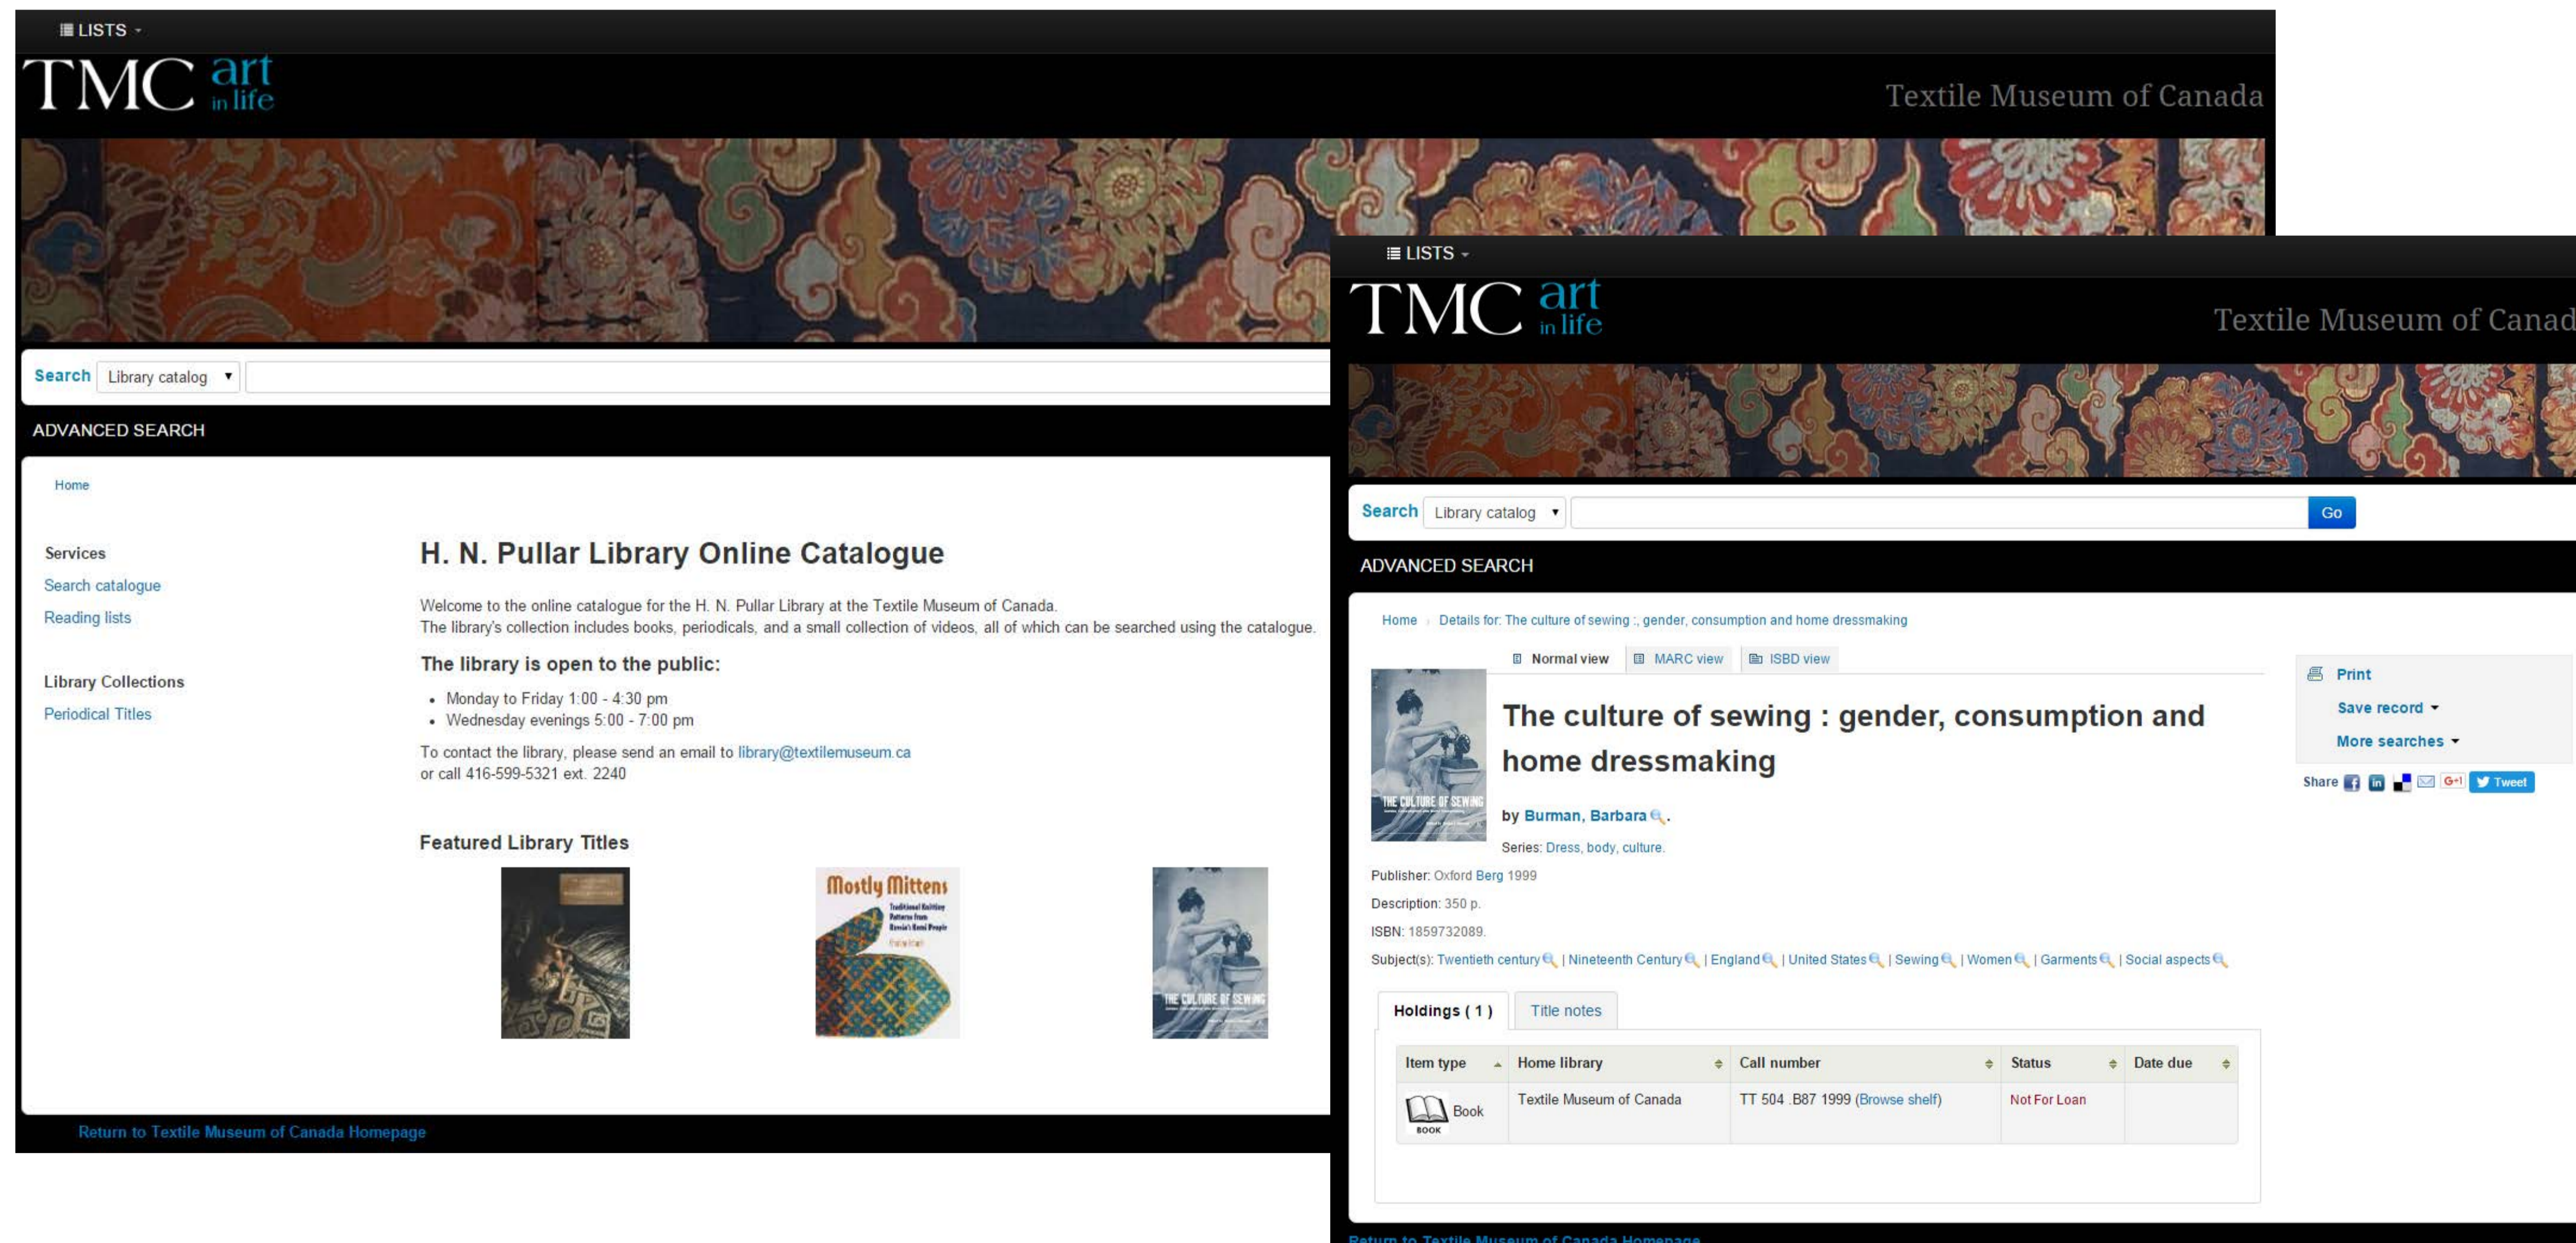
LISTS

TMC art in life

Textile Museum of Canada

Search Library catalog

ADVANCED SEARCH

Home

Services
Search catalogue
Reading lists

Library Collections
Periodical Titles

H. N. Pullar Library Online Catalogue

Welcome to the online catalogue for the H. N. Pullar Library at the Textile Museum of Canada.
The library's collection includes books, periodicals, and a small collection of videos, all of which can be searched using the catalogue.

The library is open to the public:

- Monday to Friday 1:00 - 4:30 pm
- Wednesday evenings 5:00 - 7:00 pm

To contact the library, please send an email to library@textilemuseum.ca or call 416-599-5321 ext. 2240

Featured Library Titles

Mostly Mittens

THE CULTURE OF SEWING

Return to Textile Museum of Canada Homepage

LISTS

TMC art in life

Textile Museum of Canad

Search Library catalog Go

ADVANCED SEARCH

Home › Details for: The culture of sewing :, gender, consumption and home dressmaking

Normal view MARC view ISBD view

THE CULTURE OF SEWING

The culture of sewing : gender, consumption and home dressmaking

by Burman, Barbara.

Series: Dress, body, culture.

Publisher: Oxford Berg 1999

Description: 350 p.

ISBN: 1859732089.

Subject(s): Twentieth century | Nineteenth Century | England | United States | Sewing | Women | Garments | Social aspects

Print
Save record
More searches

Share Tweet

Holdings ( 1 ) Title notes

| Item type | Home library | Call number | Status | Date due |
|---|---|---|---|---|
| BOOK Book | Textile Museum of Canada | TT 504 .B87 1999 (Browse shelf) | Not For Loan | |

Return to Textile Museum of Canada Homepage